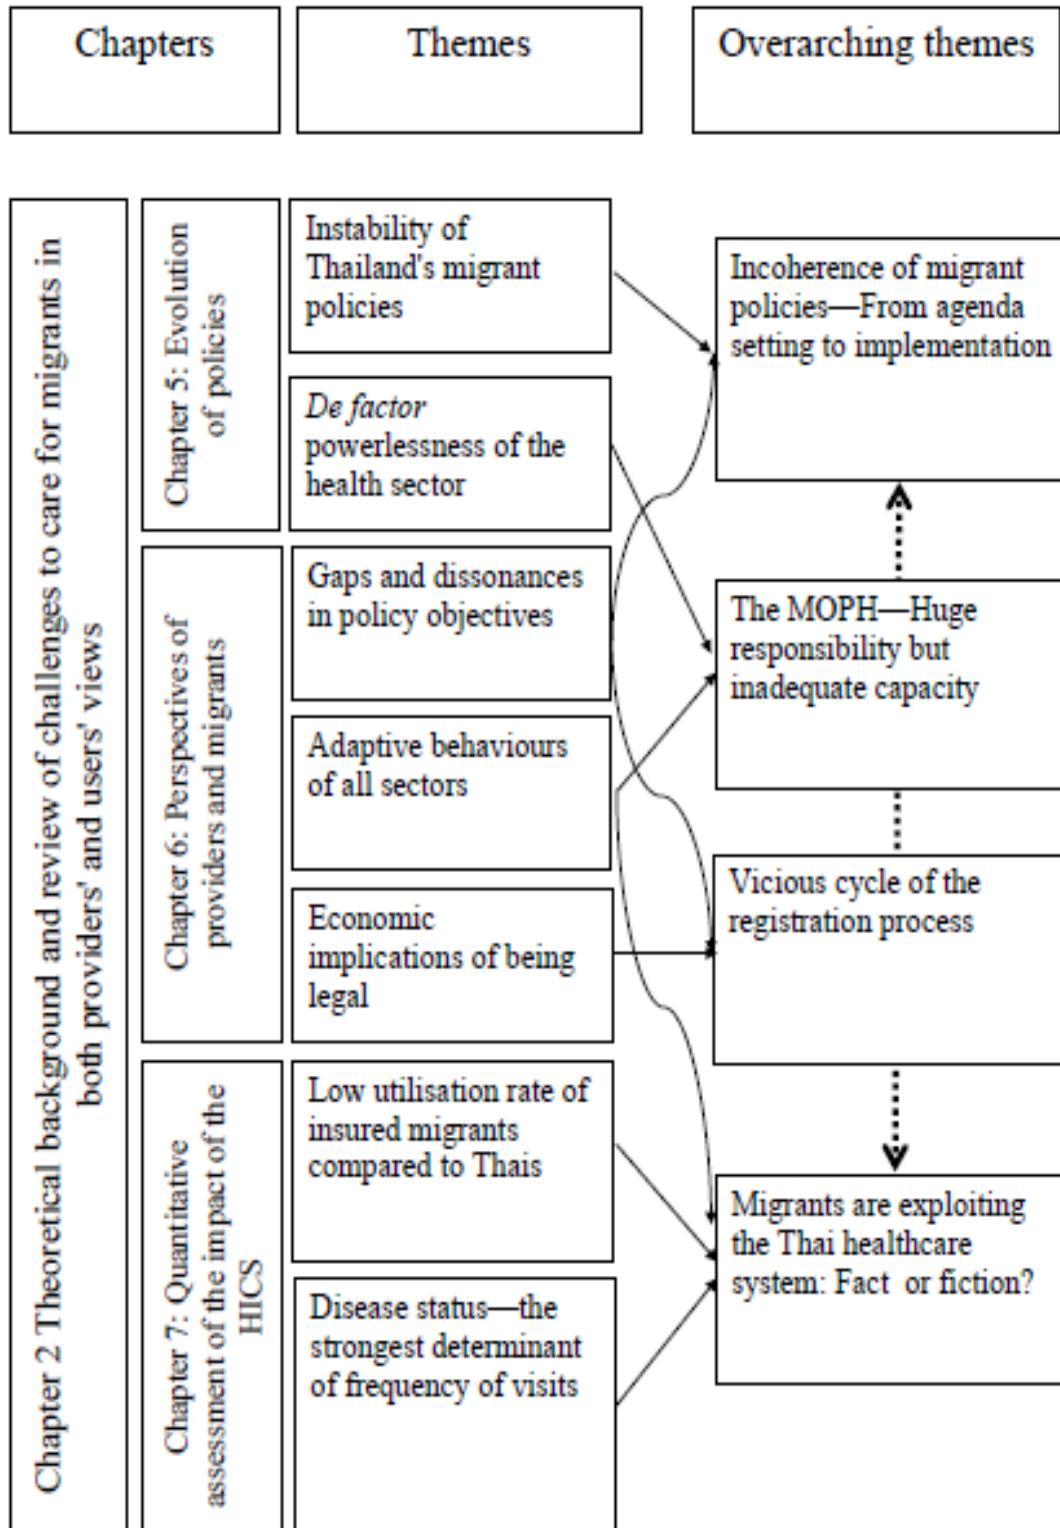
Chapters

Themes

Overarching themes

Chapter 2 Theoretical background and review of challenges to care for migrants in both providers' and users' views

Chapter 5: Evolution of policies

Instability of Thailand's migrant policies

De factor powerlessness of the health sector

Chapter 6: Perspectives of providers and migrants

Gaps and dissonances in policy objectives

Adaptive behaviours of all sectors

Economic implications of being legal

Chapter 7: Quantitative assessment of the impact of the HICS

Low utilisation rate of insured migrants compared to Thais

Disease status—the strongest determinant of frequency of visits

Incoherence of migrant policies—From agenda setting to implementation

The MOPH—Huge responsibility but inadequate capacity

Vicious cycle of the registration process

Migrants are exploiting the Thai healthcare system: Fact or fiction?